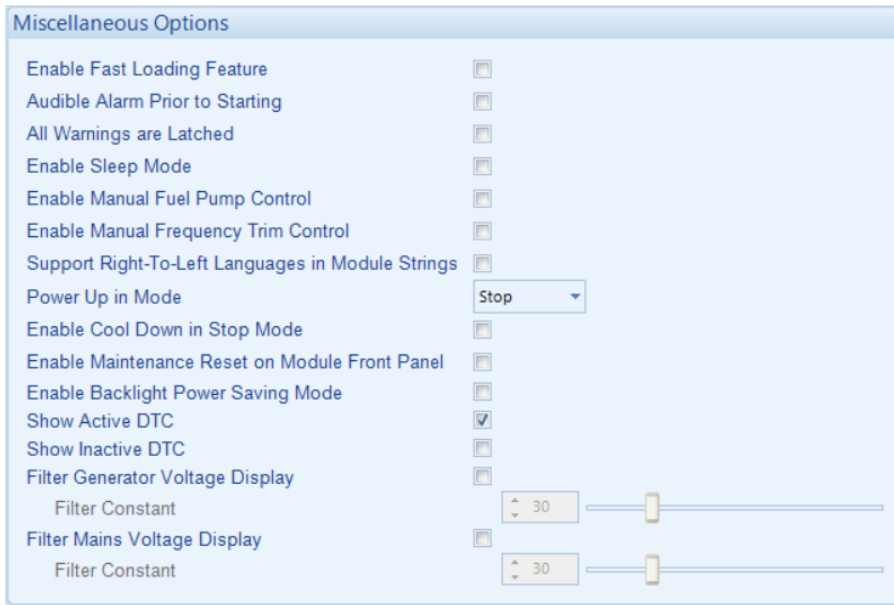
Miscellaneous Options

Enable Fast Loading Feature

Audible Alarm Prior to Starting

All Warnings are Latched

Enable Sleep Mode

Enable Manual Fuel Pump Control

Enable Manual Frequency Trim Control

Support Right-To-Left Languages in Module Strings

Power Up in Mode Stop

Enable Cool Down in Stop Mode

Enable Maintenance Reset on Module Front Panel

Enable Backlight Power Saving Mode

Show Active DTC

Show Inactive DTC

Filter Generator Voltage Display

Filter Constant 30

Filter Mains Voltage Display

Filter Constant 30